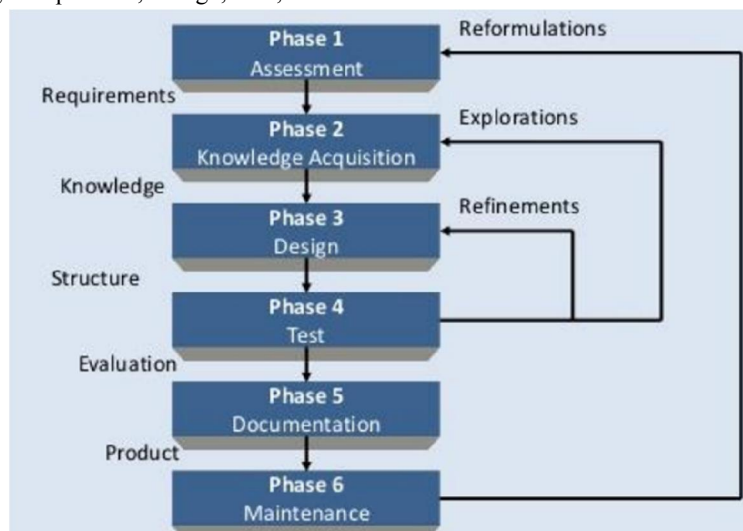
Phase 1
Assessment

Reformulations

Requirements

Phase 2
Knowledge Acquisition

Explorations

Knowledge

Phase 3
Design

Refinements

Structure

Phase 4
Test

Evaluation

Phase 5
Documentation

Product

Phase 6
Maintenance